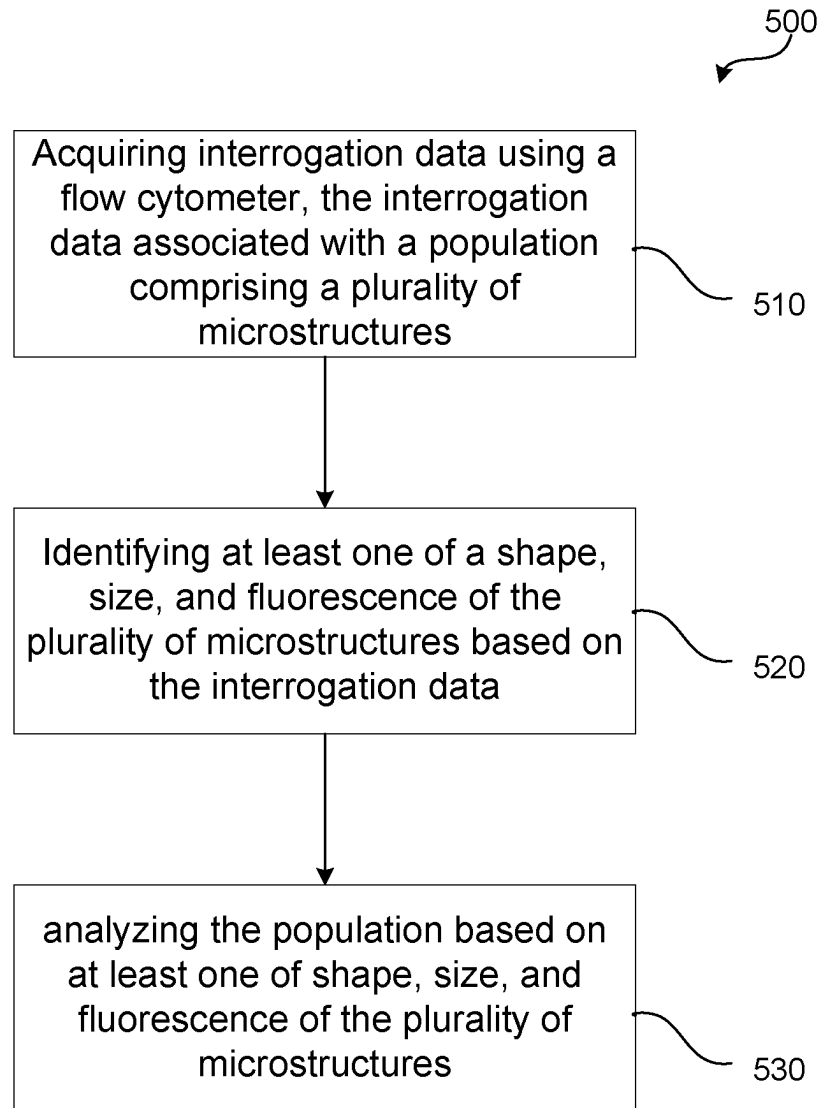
500

Acquiring interrogation data using a flow cytometer, the interrogation data associated with a population comprising a plurality of microstructures

510

Identifying at least one of a shape, size, and fluorescence of the plurality of microstructures based on the interrogation data

520

analyzing the population based on at least one of shape, size, and fluorescence of the plurality of microstructures

530